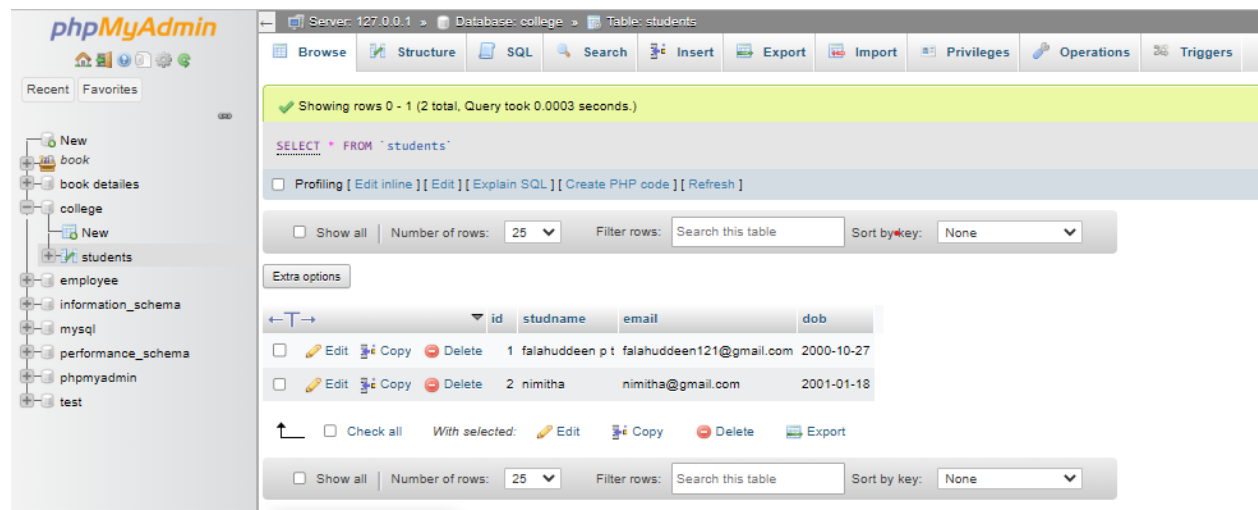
phpMyAdmin

Recent Favorites

New
book
book detailes
college
New
students
employee
information_schema
mysql
performance_schema
phpmyadmin
test

Server: 127.0.0.1 » Database: college » Table: students

Browse Structure SQL Search Insert Export Import Privileges Operations Triggers

Showing rows 0 - 1 (2 total, Query took 0.0003 seconds.)

SELECT * FROM `students`

Profiling [ Edit inline ] [ Edit ] [ Explain SQL ] [ Create PHP code ] [ Refresh ]

Show all | Number of rows: 25 Filter rows: Search this table Sort by key: None

Extra options

| ←T→ | | | | id | studname | email | dob |
|---|---|---|---|---|---|---|---|
| | Edit | Copy | Delete | 1 | falahuddeen p t | falahuddeen121@gmail.com | 2000-10-27 |
| | Edit | Copy | Delete | 2 | nimitha | nimitha@gmail.com | 2001-01-18 |

Check all With selected: Edit Copy Delete Export

Show all | Number of rows: 25 Filter rows: Search this table Sort by key: None